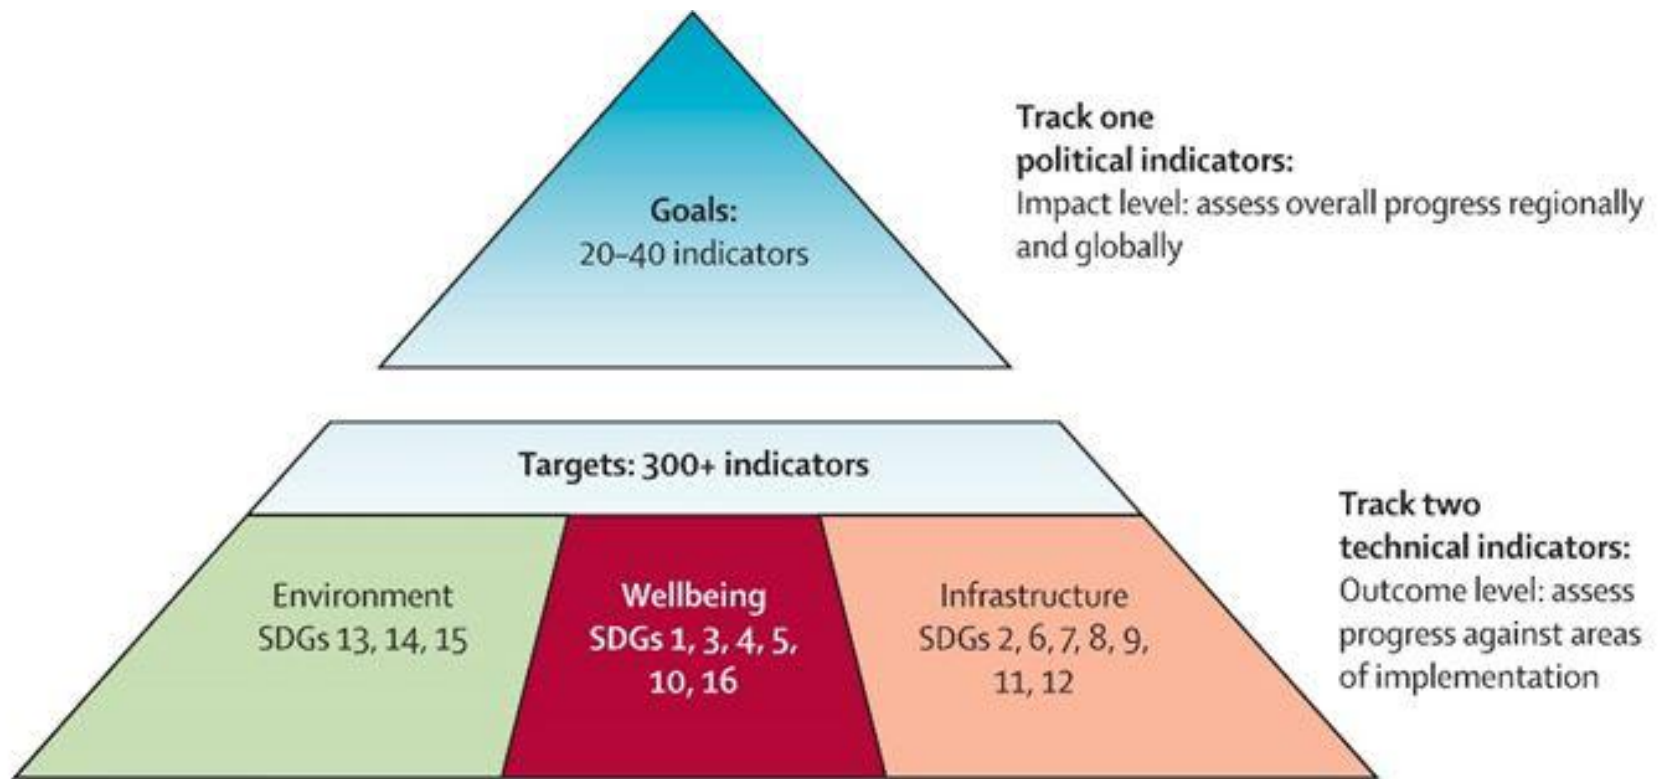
Goals:
20–40 indicators

Track one political indicators:
Impact level: assess overall progress regionally and globally

Targets: 300+ indicators

Environment
SDGs 13, 14, 15

Wellbeing
SDGs 1, 3, 4, 5, 10, 16

Infrastructure
SDGs 2, 6, 7, 8, 9, 11, 12

Track two technical indicators:
Outcome level: assess progress against areas of implementation